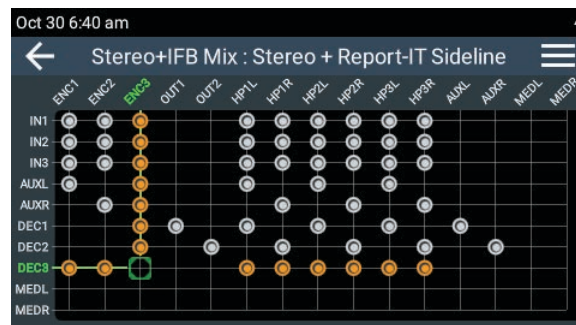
Oct 30 6:40 am

Stereo+IFB Mix : Stereo + Report-IT Sideline

| | ENC1 | ENC2 | ENC3 | OUT1 | OUT2 | HP1L | HP1R | HP2L | HP2R | HP3L | HP3R | AUXL | AUXR | MEDL | MEDR |
|---|---|---|---|---|---|---|---|---|---|---|---|---|---|---|---|
| IN1 | | | | | | | | | | | | | | | |
| IN2 | | | | | | | | | | | | | | | |
| IN3 | | | | | | | | | | | | | | | |
| AUXL | | | | | | | | | | | | | | | |
| AUXR | | | | | | | | | | | | | | | |
| DEC1 | | | | | | | | | | | | | | | |
| DEC2 | | | | | | | | | | | | | | | |
| DEC3 | | | | | | | | | | | | | | | |
| MEDL | | | | | | | | | | | | | | | |
| MEDR | | | | | | | | | | | | | | | |